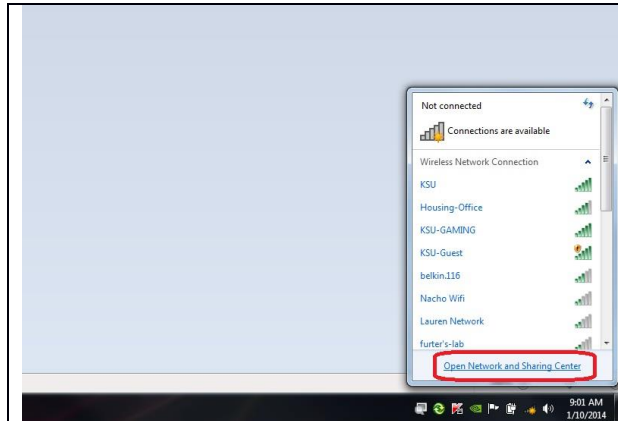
Not connected

Connections are available

Wireless Network Connection

KSU

Housing-Office

KSU-GAMING

KSU-Guest

belkin.116

Nacho Wifi

Lauren Network

furter's-lab

Open Network and Sharing Center

9:01 AM
1/10/2014